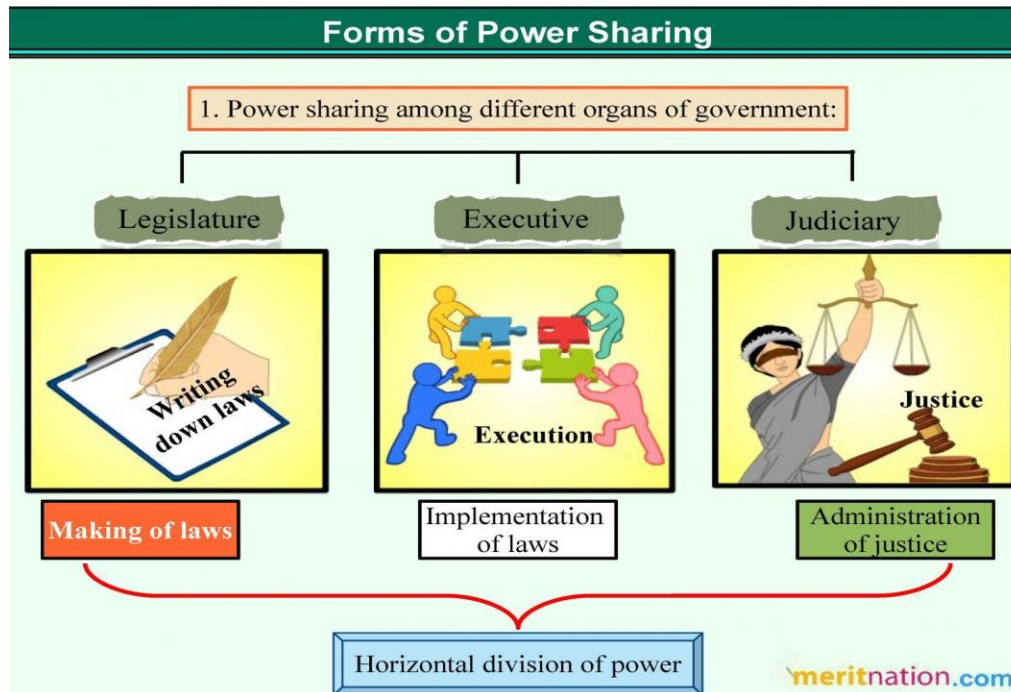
Forms of Power Sharing

1. Power sharing among different organs of government:

Legislature

Executive

Judiciary

Writing down laws

Execution

Justice

Making of laws

Implementation of laws

Administration of justice

Horizontal division of power

meritnation.com